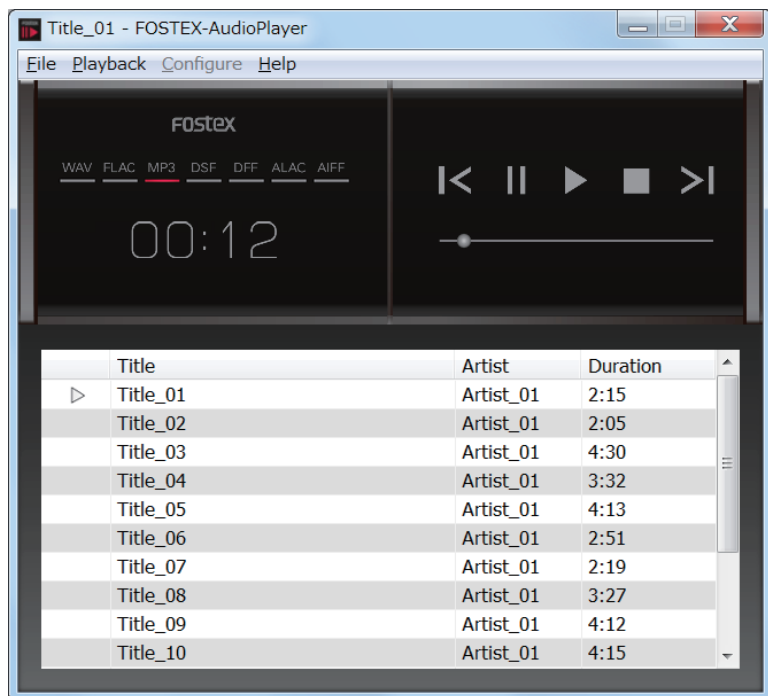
Title_01 - FOSTEX-AudioPlayer

File Playback Configure Help

FOSTEX

WAV FLAC MP3 DSF DFF ALAC AIFF

00:12

| | Title | Artist | Duration |
|---|---|---|---|
| ▷ | Title_01 | Artist_01 | 2:15 |
| | Title_02 | Artist_01 | 2:05 |
| | Title_03 | Artist_01 | 4:30 |
| | Title_04 | Artist_01 | 3:32 |
| | Title_05 | Artist_01 | 4:13 |
| | Title_06 | Artist_01 | 2:51 |
| | Title_07 | Artist_01 | 2:19 |
| | Title_08 | Artist_01 | 3:27 |
| | Title_09 | Artist_01 | 4:12 |
| | Title_10 | Artist_01 | 4:15 |